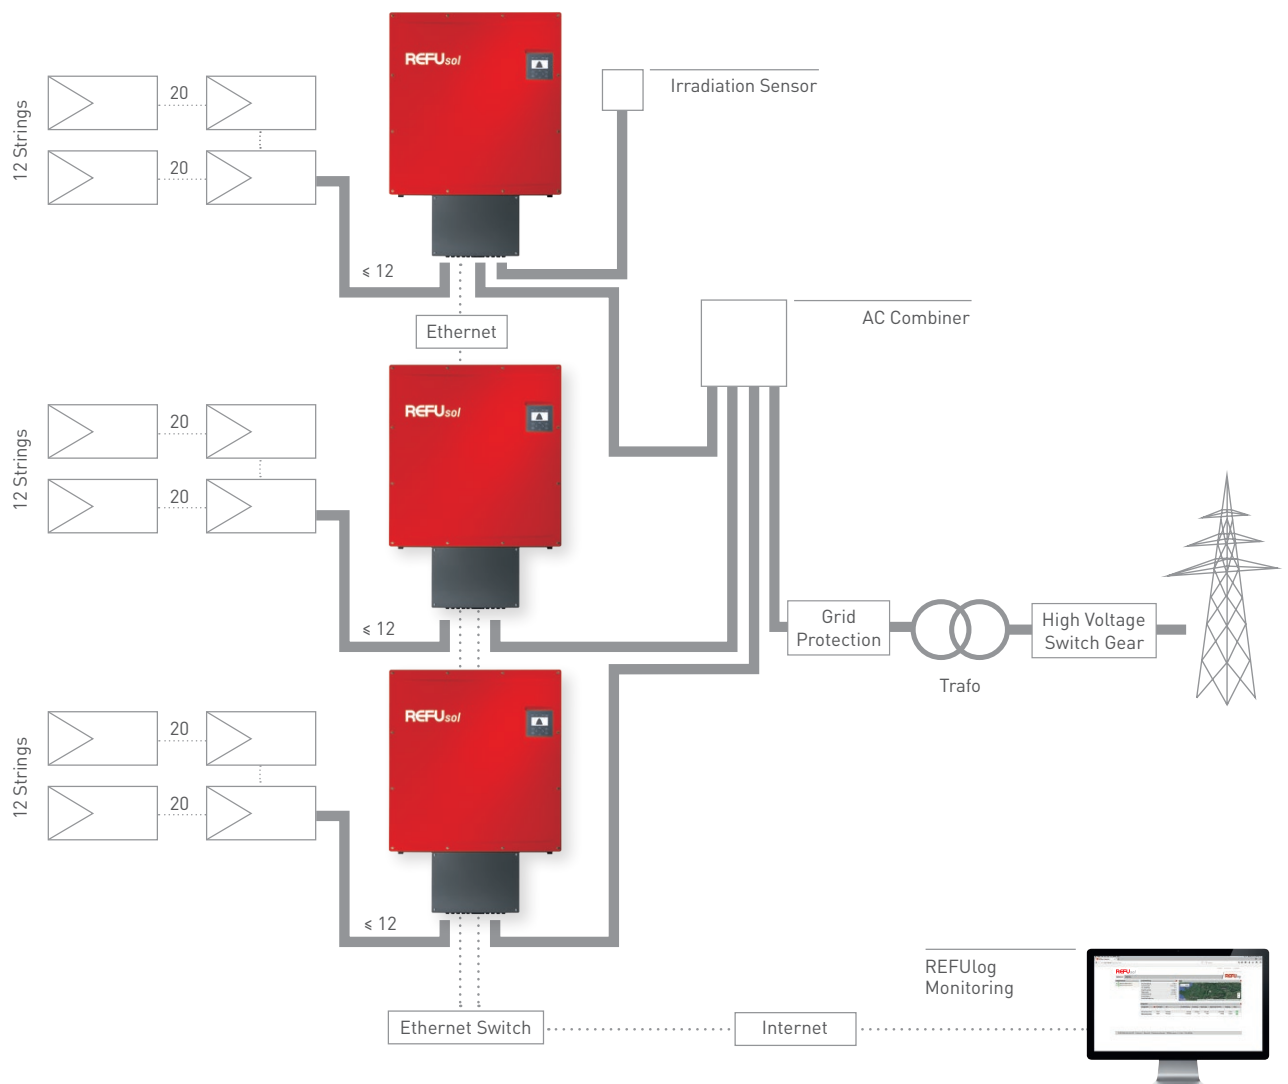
12 Strings

20

20

REFUsol

Irradiation Sensor

≤ 12

Ethernet

AC Combiner

12 Strings

20

20

REFUsol

≤ 12

Grid Protection

Trafo

High Voltage Switch Gear

12 Strings

20

20

REFUsol

≤ 12

REFUlog Monitoring

Ethernet Switch

Internet